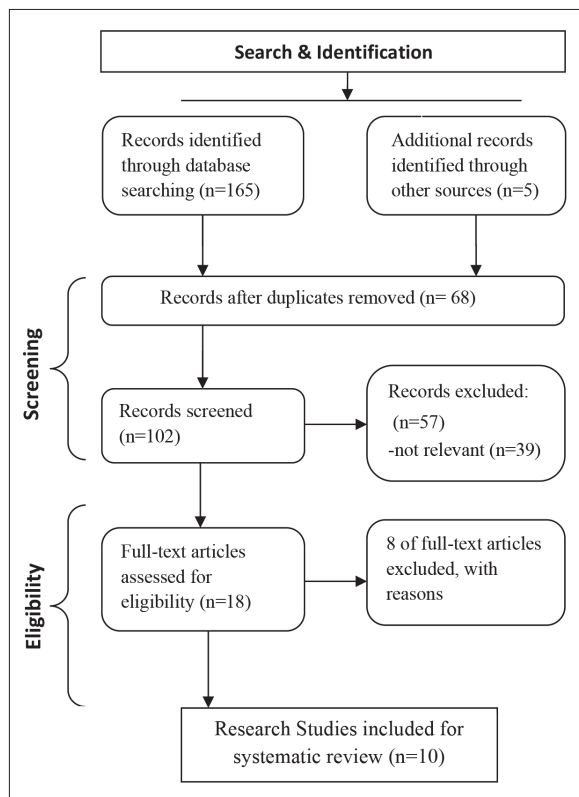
Search & Identification

Records identified through database searching (n=165)

Additional records identified through other sources (n=5)

Screening

Records after duplicates removed (n= 68)

Records screened (n=102)

Records excluded:
(n=57)
-not relevant (n=39)

Eligibility

Full-text articles assessed for eligibility (n=18)

8 of full-text articles excluded, with reasons

Research Studies included for systematic review (n=10)